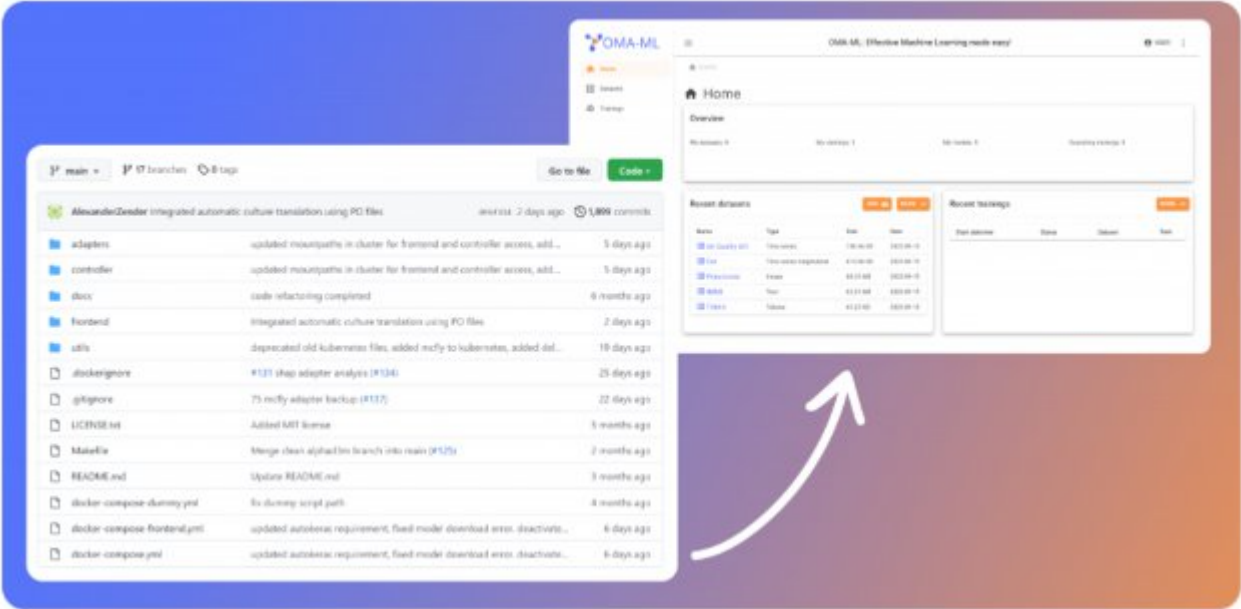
OMA-ML

OMA-ML: Effective Machine Learning made easy!

Home
Datasets
Trainings

Home

Overview

Recent datasets

Recent trainings

main
17 branches
8 tags
Go to file
Code

AlexanderZender Integrated automatic culture translation using PO files
2 days ago
1,809 commits

| | | |
|---|---|---|
| adapters | updated mountpaths in cluster for frontend and controller access, add... | 5 days ago |
| controller | updated mountpaths in cluster for frontend and controller access, add... | 5 days ago |
| docs | code refactoring completed | 6 months ago |
| frontend | Integrated automatic culture translation using PO files | 2 days ago |
| utils | deprecated old kubernetes files, added mcfly to kubernetes, added del... | 19 days ago |
| .dockerignore | #131 shap adapter analysis (#134) | 25 days ago |
| .gitignore | 75 mcfly adapter backup (#137) | 22 days ago |
| LICENSE.txt | Added MIT license | 5 months ago |
| Makefile | Merge clean alphad.lm branch into main (#125) | 2 months ago |
| README.md | Update README.md | 3 months ago |
| docker-compose-dummy.yml | fix dummy script path | 4 months ago |
| docker-compose-frontend.yml | updated autokeras requirement, fixed model download error, deactivate... | 6 days ago |
| docker-compose.yml | updated autokeras requirement, fixed model download error, deactivate... | 6 days ago |